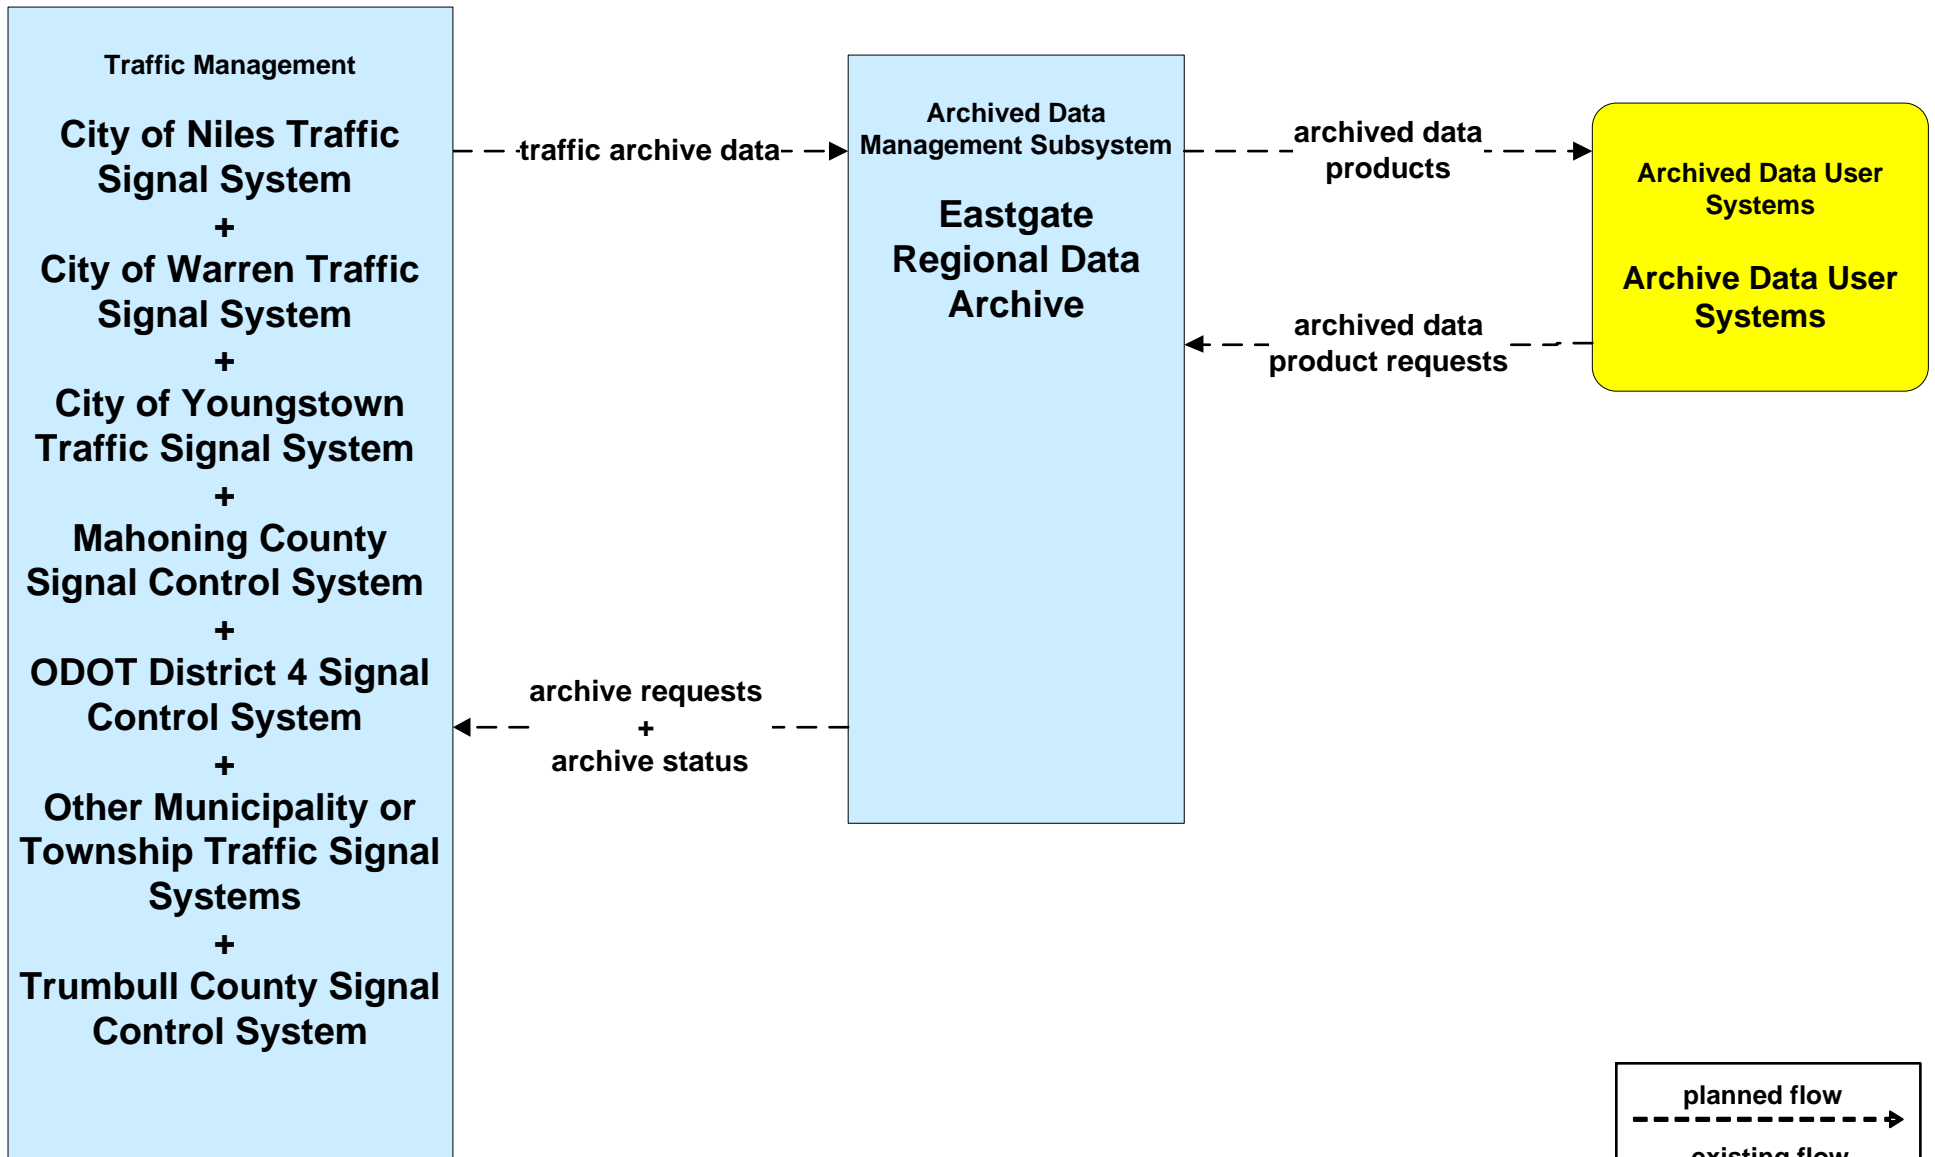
Traffic Management

City of Niles Traffic Signal System
+
City of Warren Traffic Signal System
+
City of Youngstown Traffic Signal System
+
Mahoning County Signal Control System
+
ODOT District 4 Signal Control System
+
Other Municipality or Township Traffic Signal Systems
+
Trumbull County Signal Control System

traffic archive data

archive requests
+
archive status

Archived Data Management Subsystem

Eastgate Regional Data Archive

archived data products

archived data product requests

Archived Data User Systems

Archive Data User Systems

planned flow

existing flow